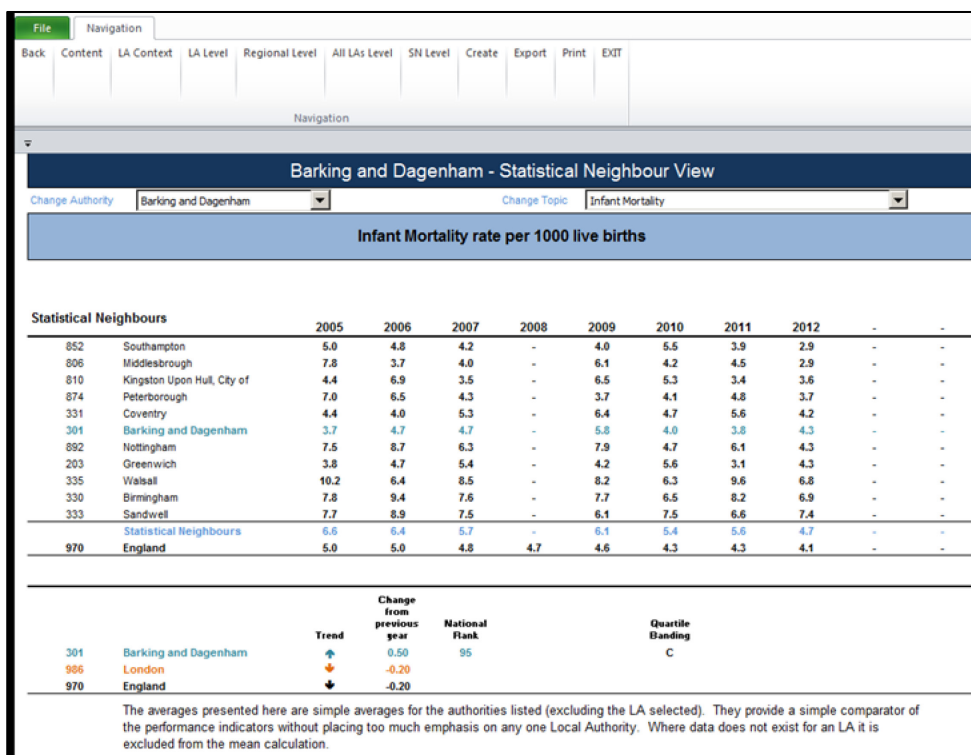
File Navigation

Back Content LA Context LA Level Regional Level All LAs Level SN Level Create Export Print EXIT

Navigation

Barking and Dagenham - Statistical Neighbour View

Change Authority Barking and Dagenham
Change Topic Infant Mortality

Infant Mortality rate per 1000 live births

Statistical Neighbours

| | | 2005 | 2006 | 2007 | 2008 | 2009 | 2010 | 2011 | 2012 | - | - |
|---|---|---|---|---|---|---|---|---|---|---|---|
| 852 | Southampton | 5.0 | 4.8 | 4.2 | - | 4.0 | 5.5 | 3.9 | 2.9 | - | - |
| 806 | Middlesbrough | 7.8 | 3.7 | 4.0 | - | 6.1 | 4.2 | 4.5 | 2.9 | - | - |
| 810 | Kingston Upon Hull, City of | 4.4 | 6.9 | 3.5 | - | 6.5 | 5.3 | 3.4 | 3.6 | - | - |
| 874 | Peterborough | 7.0 | 6.5 | 4.3 | - | 3.7 | 4.1 | 4.8 | 3.7 | - | - |
| 331 | Coventry | 4.4 | 4.0 | 5.3 | - | 6.4 | 4.7 | 5.6 | 4.2 | - | - |
| 301 | Barking and Dagenham | 3.7 | 4.7 | 4.7 | - | 5.8 | 4.0 | 3.8 | 4.3 | - | - |
| 892 | Nottingham | 7.5 | 8.7 | 6.3 | - | 7.9 | 4.7 | 6.1 | 4.3 | - | - |
| 203 | Greenwich | 3.8 | 4.7 | 5.4 | - | 4.2 | 5.6 | 3.1 | 4.3 | - | - |
| 335 | Walsall | 10.2 | 6.4 | 8.5 | - | 8.2 | 6.3 | 9.6 | 6.8 | - | - |
| 330 | Birmingham | 7.8 | 9.4 | 7.6 | - | 7.7 | 6.5 | 8.2 | 6.9 | - | - |
| 333 | Sandwell | 7.7 | 8.9 | 7.5 | - | 6.1 | 7.5 | 6.6 | 7.4 | - | - |
| | Statistical Neighbours | 6.6 | 6.4 | 5.7 | - | 6.1 | 5.4 | 5.6 | 4.7 | - | - |
| 970 | England | 5.0 | 5.0 | 4.8 | 4.7 | 4.6 | 4.3 | 4.3 | 4.1 | - | - |

| | | Trend | Change from previous year | National Rank | Quartile Banding |
|---|---|---|---|---|---|
| 301 | Barking and Dagenham | ↑ | 0.50 | 95 | C |
| 986 | London | ↓ | -0.20 | | |
| 970 | England | ↓ | -0.20 | | |

The averages presented here are simple averages for the authorities listed (excluding the LA selected). They provide a simple comparator of the performance indicators without placing too much emphasis on any one Local Authority. Where data does not exist for an LA it is excluded from the mean calculation.